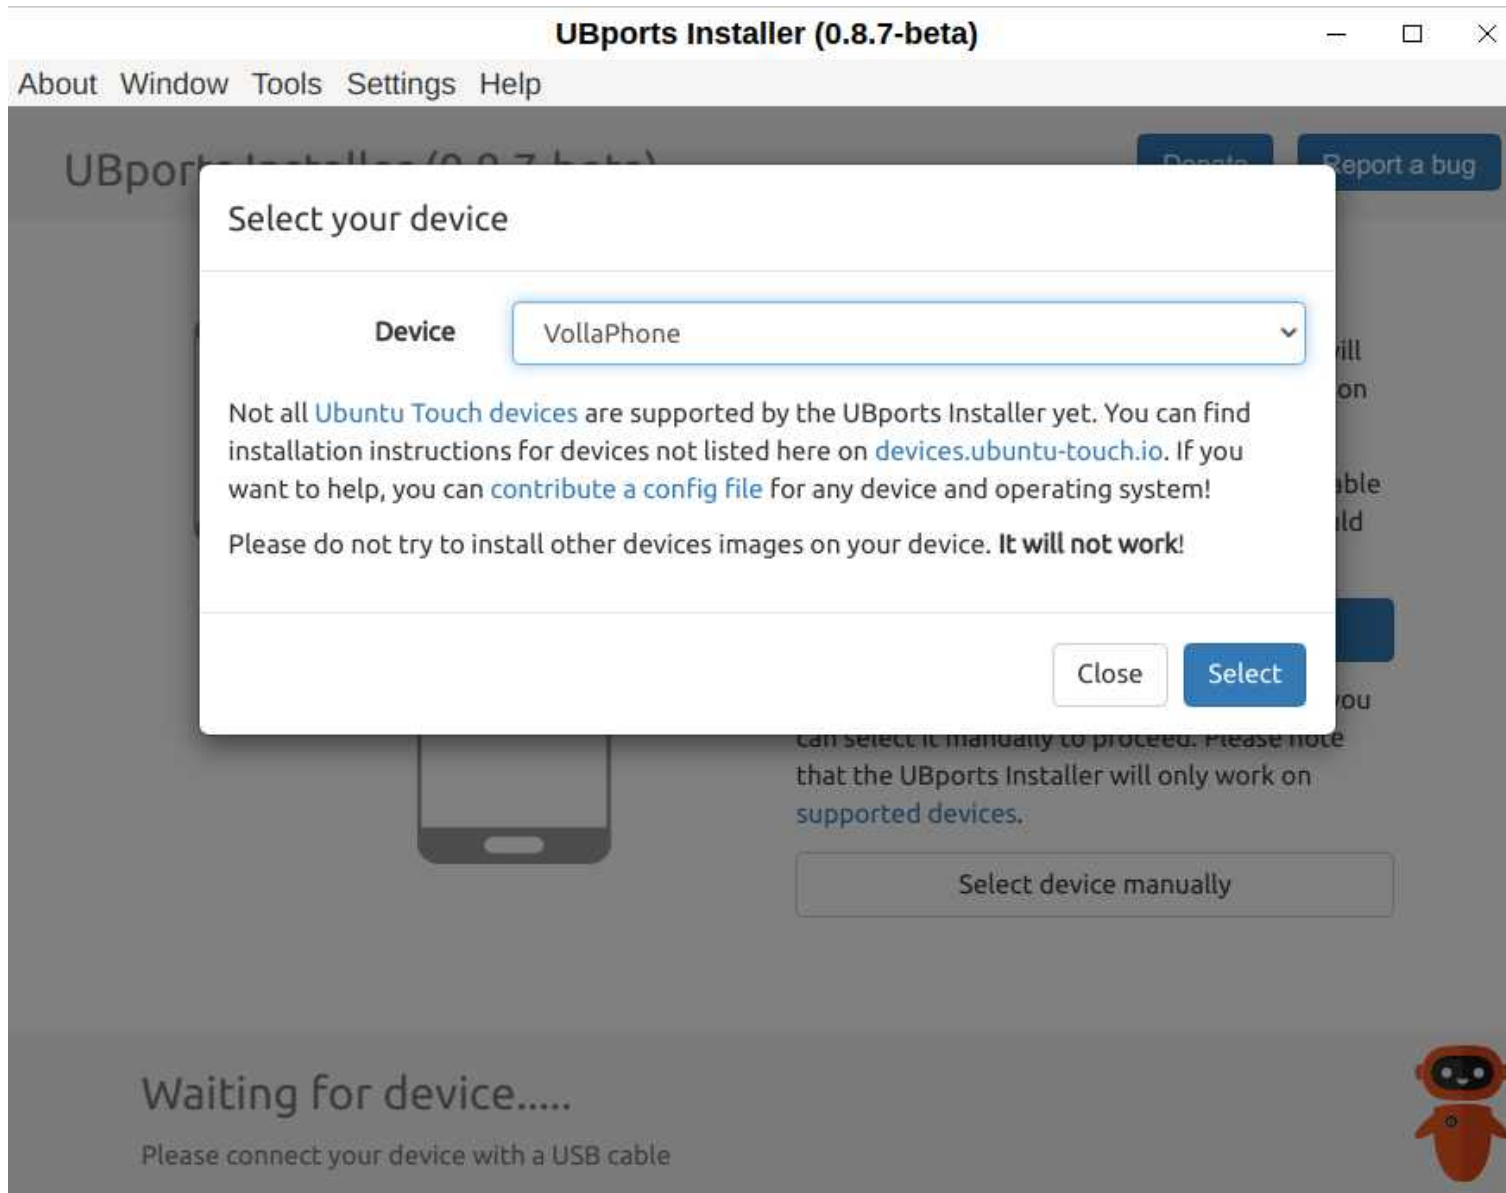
UBports Installer (0.8.7-beta)

About Window Tools Settings Help

UBpor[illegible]

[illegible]

Report a bug

Select your device

Device

VollaPhone

Not all Ubuntu Touch devices are supported by the UBports Installer yet. You can find installation instructions for devices not listed here on devices.ubuntu-touch.io. If you want to help, you can contribute a config file for any device and operating system!

Please do not try to install other devices images on your device. It will not work!

Close

Select

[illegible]ill
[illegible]on
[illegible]ble
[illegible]ld
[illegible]ou

can select it manually to proceed. Please note that the UBports Installer will only work on supported devices.

Select device manually

Waiting for device.....

Please connect your device with a USB cable